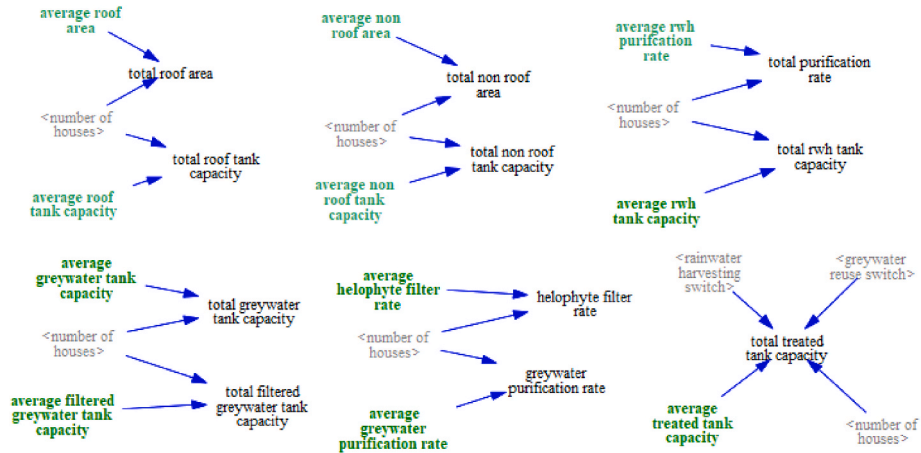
average roof area

total roof area

<number of houses>

total roof tank capacity

average roof tank capacity

average non roof area

total non roof area

<number of houses>

total non roof tank capacity

average non roof tank capacity

average rwh purifcation rate

total purification rate

<number of houses>

total rwh tank capacity

average rwh tank capacity

average greywater tank capacity

total greywater tank capacity

<number of houses>

total filtered greywater tank capacity

average filtered greywater tank capacity

average helophyte filter rate

helophyte filter rate

<number of houses>

greywater purification rate

average greywater purification rate

<rainwater harvesting switch>

<greywater reuse switch>

total treated tank capacity

average treated tank capacity

<number of houses>